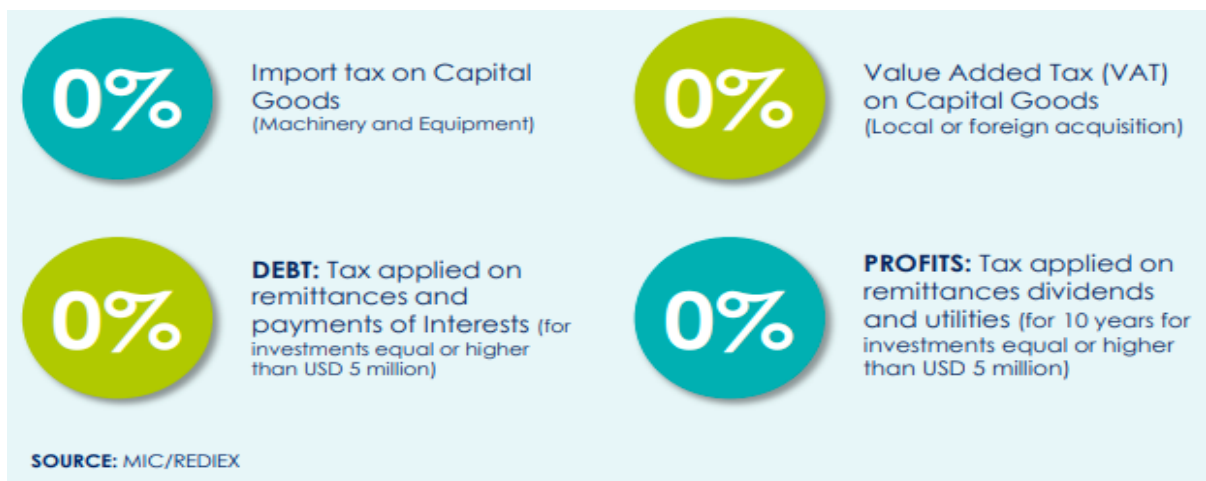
0%

Import tax on Capital Goods (Machinery and Equipment)

0%

Value Added Tax (VAT) on Capital Goods (Local or foreign acquisition)

0%

DEBT: Tax applied on remittances and payments of Interests (for investments equal or higher than USD 5 million)

0%

PROFITS: Tax applied on remittances dividends and utilities (for 10 years for investments equal or higher than USD 5 million)

SOURCE: MIC/REDIEX